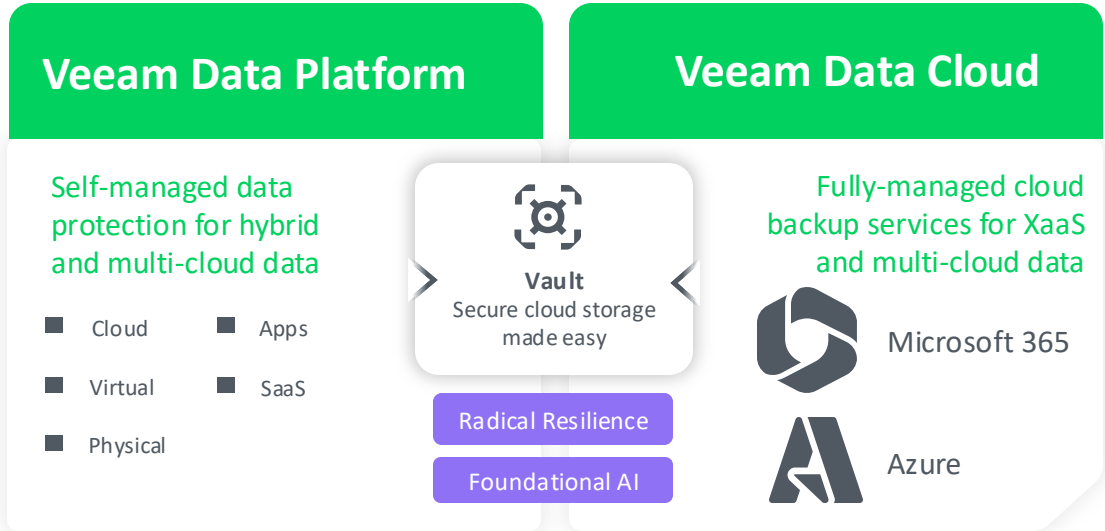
Veeam Data Platform

Self-managed data protection for hybrid and multi-cloud data

Cloud
Apps
Virtual
SaaS
Physical

Vault
Secure cloud storage made easy

Radical Resilience

Foundational AI

Veeam Data Cloud

Fully-managed cloud backup services for XaaS and multi-cloud data

Microsoft 365

Azure